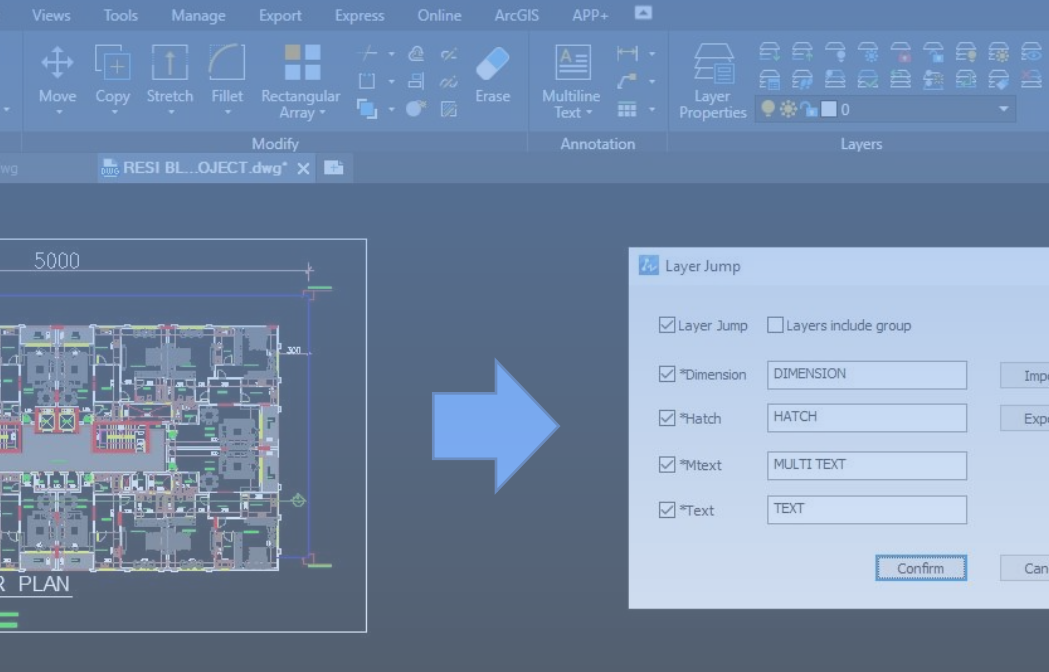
Views Tools Manage Export Express Online ArcGIS APP+

Move Copy Stretch Fillet Rectangular Array

Erase

Multiline Text

Layer Properties

0

Modify Annotation Layers

wg RESI BL...OJECT.dwg*

5000

300

R PLAN

Layer Jump

Layer Jump Layers include group

*Dimension DIMENSION Impo

*Hatch HATCH Expo

*Mtext MULTI TEXT

*Text TEXT

Confirm Can